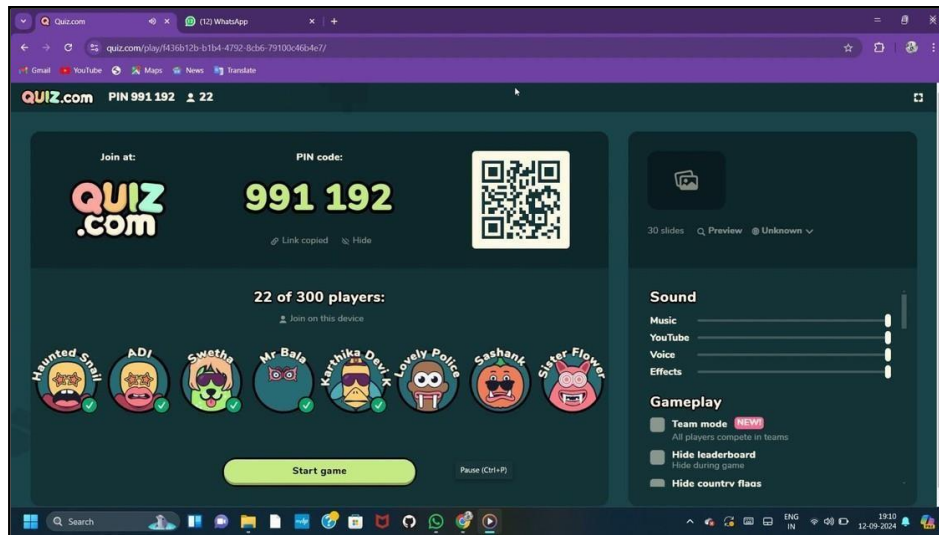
Quiz.com
(12) WhatsApp
quiz.com/play/f436b12b-b1b4-4792-8cb6-79100c46b4e7/
Gmail YouTube Maps News Translate

QUIZ.com PIN 991 192 22

Join at:
QUIZ.com

PIN code:
991 192
Link copied Hide

30 slides Preview Unknown

22 of 300 players:
Join on this device

Haunted Snail
ADI
Swetha
Mr Bala
Karthika Devi K
Lovely Police
Sashank
Sister Flower

Start game
Pause (Ctrl+P)

Sound
Music
YouTube
Voice
Effects

Gameplay
Team mode NEW!
All players compete in teams
Hide leaderboard
Hide during game
Hide country flags

Search
ENG IN 19:10 12-09-2024